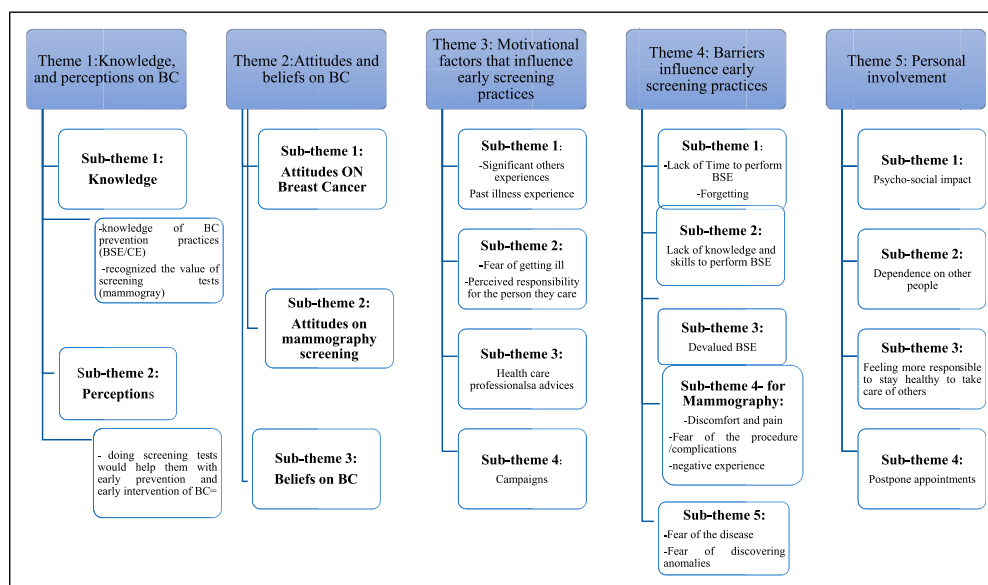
Theme 1:Knowledge, and perceptions on BC

Sub-theme 1: Knowledge

-knowledge of BC prevention practices (BSE/CE)
-recognized the value of screening tests (mammogray)

Sub-theme 2: Perceptions

- doing screening tests would help them with early prevention and early intervention of BC=

Theme 2:Attitudes and beliefs on BC

Sub-theme 1: Attitudes ON Breast Cancer

Sub-theme 2: Attitudes on mammography screening

Sub-theme 3: Beliefs on BC

Theme 3: Motivational factors that influence early screening practices

Sub-theme 1:
-Significant others experiences
Past illness experience

Sub-theme 2:
-Fear of getting ill
-Perceived responsibility for the person they care

Sub-theme 3:
Health care professionalsa advices

Sub-theme 4:
Campaigns

Theme 4: Barriers influence early screening practices

Sub-theme 1:
-Lack of Time to perform BSE
-Forgetting

Sub-theme 2:
Lack of knowledge and skills to perform BSE

Sub-theme 3:
Devalued BSE

Sub-theme 4- for Mammography:
-Discomfort and pain
-Fear of the procedure /complications
-negative experience

Sub-theme 5:
-Fear of the disease
-Fear of discovering anomalies

Theme 5: Personal involvement

Sub-theme 1:
Psycho-social impact

Sub-theme 2:
Dependence on other people

Sub-theme 3:
Feeling more responsible to stay healthy to take care of others

Sub-theme 4:
Postpone appointments